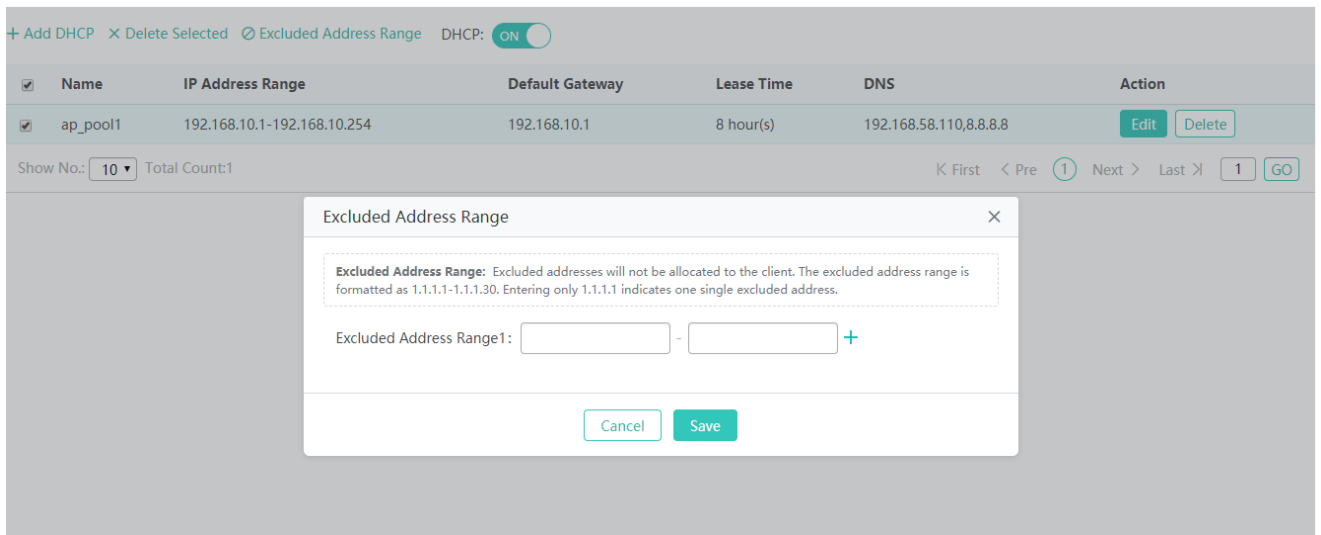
+ Add DHCP × Delete Selected ⊘ Excluded Address Range DHCP: ON

| | Name | IP Address Range | Default Gateway | Lease Time | DNS | Action |
|---|---|---|---|---|---|---|
| | ap_pool1 | 192.168.10.1-192.168.10.254 | 192.168.10.1 | 8 hour(s) | 192.168.58.110,8.8.8.8 | Edit Delete |

Show No.: 10 Total Count:1

First Pre 1 Next Last 1 GO

Excluded Address Range ×

Excluded Address Range: Excluded addresses will not be allocated to the client. The excluded address range is formatted as 1.1.1.1-1.1.1.30. Entering only 1.1.1.1 indicates one single excluded address.

Excluded Address Range1: - +

Cancel Save